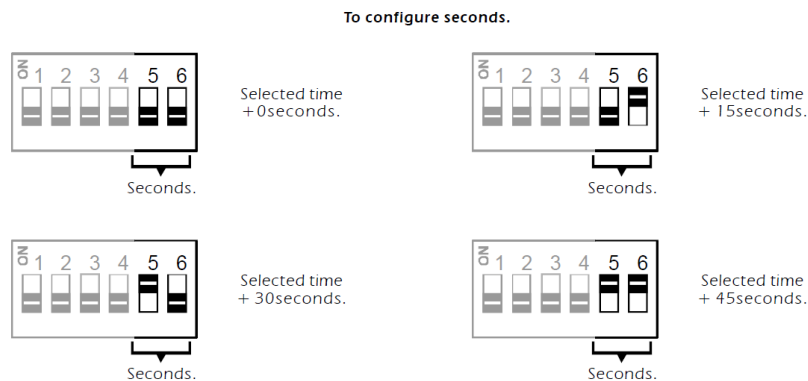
To configure seconds.

ON 1 2 3 4 5 6

Selected time +0seconds.

Seconds.

ON 1 2 3 4 5 6

Selected time + 15seconds.

Seconds.

ON 1 2 3 4 5 6

Selected time + 30seconds.

Seconds.

ON 1 2 3 4 5 6

Selected time + 45seconds.

Seconds.